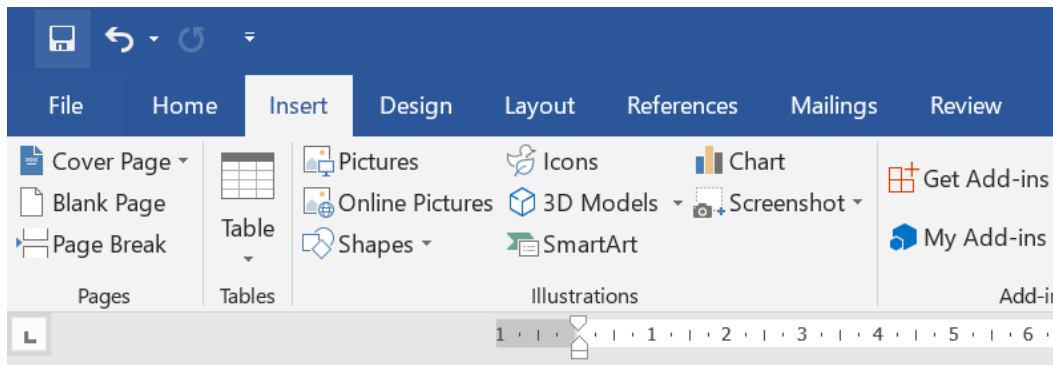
File Home Insert Design Layout References Mailings Review

Cover Page
Blank Page
Page Break
Pages

Table
Tables

Pictures
Online Pictures
Shapes
Icons
3D Models
SmartArt
Chart
Screenshot
Illustrations

Get Add-ins
My Add-ins
Add-i

1 · · · · · · 1 · · · 2 · · · 3 · · · 4 · · · 5 · · · 6 ·